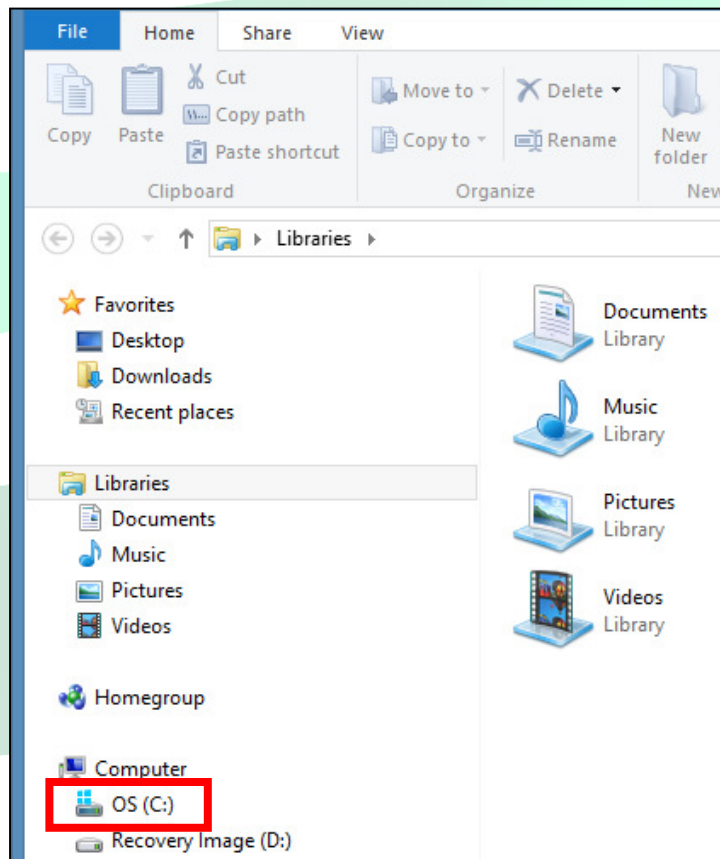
File Home Share View

Copy Paste Cut Copy path Paste shortcut
Clipboard

Move to Copy to Delete Rename
Organize

New folder
New

Libraries

Favorites
Desktop
Downloads
Recent places

Libraries
Documents
Music
Pictures
Videos

Homegroup

Computer
OS (C:)
Recovery Image (D:)

Documents
Library

Music
Library

Pictures
Library

Videos
Library